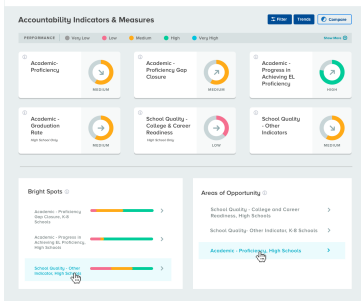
Accountability Indicators & Measures

Filter Trends Compare

PERFORMANCE Very Low Low Medium High Very High Show More

Academic - Proficiency
MEDIUM

Academic - Proficiency Gap Closure
MEDIUM

Academic - Progress in Achieving EL Proficiency
HIGH

Academic - Graduation Rate
High Schools Only
MEDIUM

School Quality - College & Career Readiness
High Schools Only
LOW

School Quality - Other Indicators
MEDIUM

Bright Spots

Academic - Proficiency Gap Closure, K-8 Schools

Academic - Progress in Achieving EL Proficiency, High Schools

School Quality - Other Indicator, High Schools

Areas of Opportunity

School Quality - College and Career Readiness, High Schools

School Quality - Other Indicator, K-8 Schools

Academic - Proficiency, High Schools